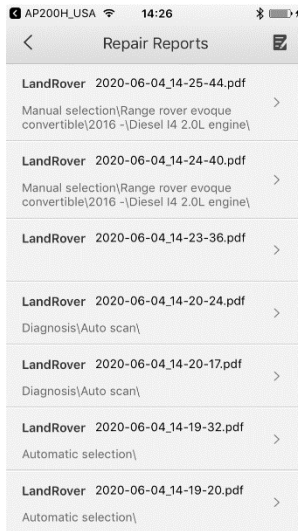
AP200H_USA 14:26

Repair Reports

LandRover 2020-06-04_14-25-44.pdf
Manual selection\Range rover evoque convertible\2016 -\Diesel I4 2.0L engine\

LandRover 2020-06-04_14-24-40.pdf
Manual selection\Range rover evoque convertible\2016 -\Diesel I4 2.0L engine\

LandRover 2020-06-04_14-23-36.pdf

LandRover 2020-06-04_14-20-24.pdf
Diagnosis\Auto scan\

LandRover 2020-06-04_14-20-17.pdf
Diagnosis\Auto scan\

LandRover 2020-06-04_14-19-32.pdf
Automatic selection\

LandRover 2020-06-04_14-19-20.pdf
Automatic selection\